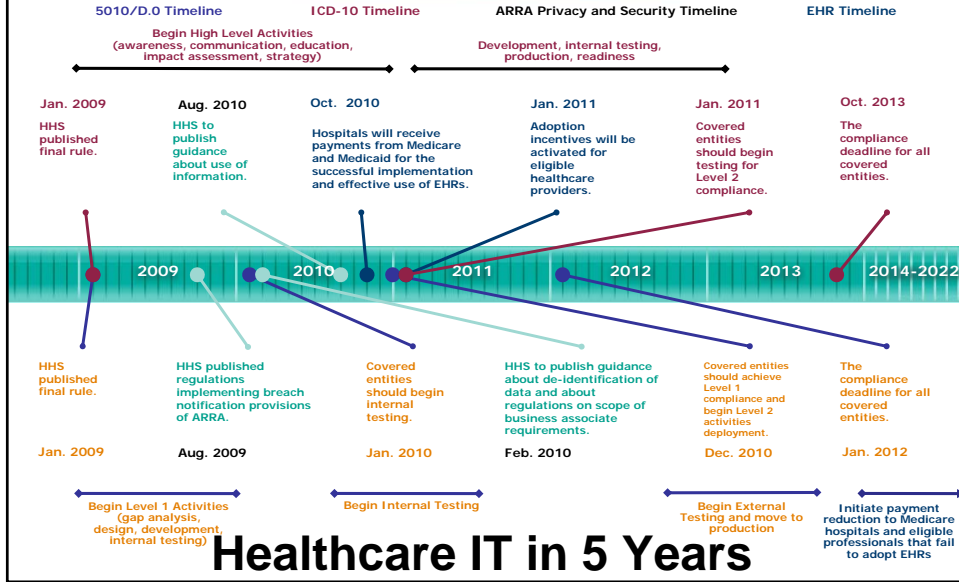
5010/D.0 Timeline ICD-10 Timeline ARRA Privacy and Security Timeline EHR Timeline

Begin High Level Activities (awareness, communication, education, impact assessment, strategy)

Development, internal testing, production, readiness

Jan. 2009
HHS published final rule.

Aug. 2010
HHS to publish guidance about use of information.

Oct. 2010
Hospitals will receive payments from Medicare and Medicaid for the successful implementation and effective use of EHRs.

Jan. 2011
Adoption incentives will be activated for eligible healthcare providers.

Jan. 2011
Covered entities should begin testing for Level 2 compliance.

Oct. 2013
The compliance deadline for all covered entities.

2009 2010 2011 2012 2013 2014-2022

HHS published final rule.
Jan. 2009

HHS published regulations implementing breach notification provisions of ARRA.
Aug. 2009

Covered entities should begin internal testing.
Jan. 2010

HHS to publish guidance about de-identification of data and about regulations on scope of business associate requirements.
Feb. 2010

Covered entities should achieve Level 1 compliance and begin Level 2 activities deployment.
Dec. 2010

The compliance deadline for all covered entities.
Jan. 2012

Begin Level 1 Activities (gap analysis, design, development, internal testing)

Begin Internal Testing

Begin External Testing and move to production

Initiate payment reduction to Medicare hospitals and eligible professionals that fail to adopt EHRs

Healthcare IT in 5 Years